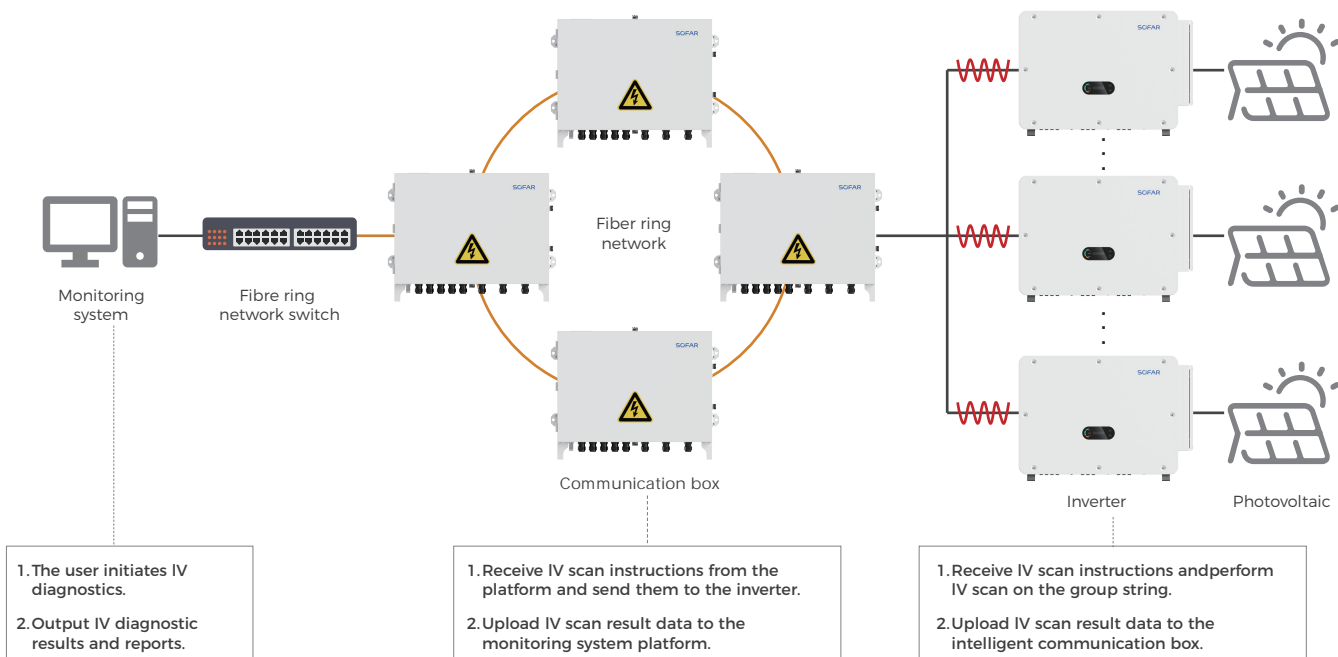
SOFAR

SOFAR

SOFAR

SOFAR

SOFAR

SOFAR

SOFAR

Fiber ring network

Monitoring system

Fibre ring network switch

Communication box

Inverter

Photovoltaic

1. The user initiates IV diagnostics.

2. Output IV diagnostic results and reports.

1. Receive IV scan instructions from the platform and send them to the inverter.

2. Upload IV scan result data to the monitoring system platform.

1. Receive IV scan instructions andperform IV scan on the group string.

2. Upload IV scan result data to the intelligent communication box.